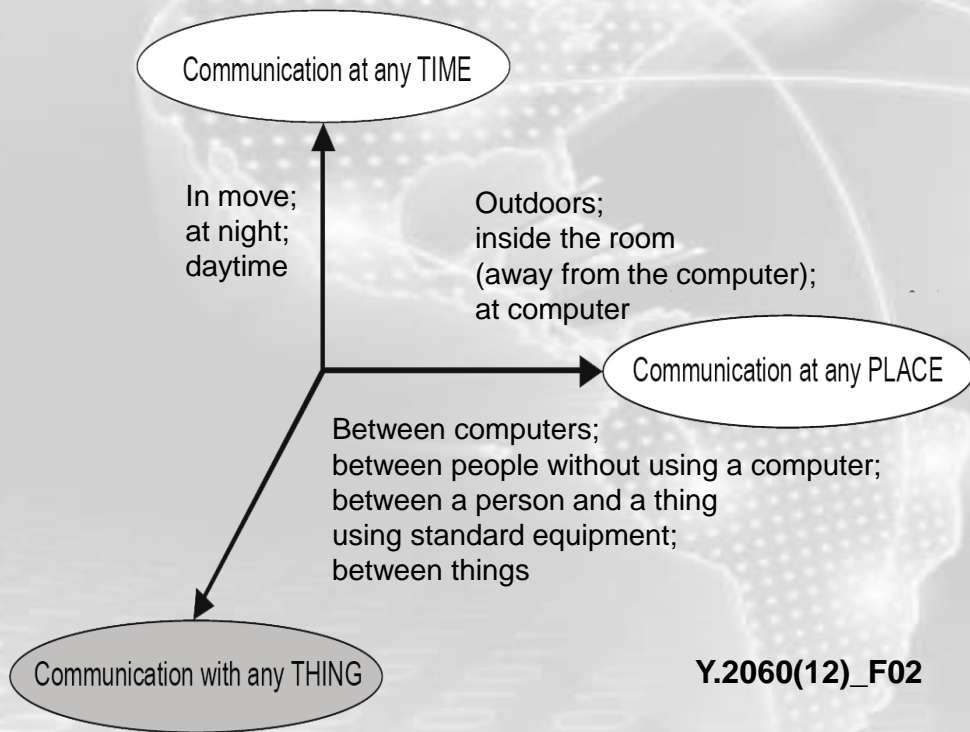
Communication at any TIME

In move;
at night;
daytime

Outdoors;
inside the room
(away from the computer);
at computer

Communication at any PLACE

Between computers;
between people without using a computer;
between a person and a thing
using standard equipment;
between things

Communication with any THING

Y.2060(12)_F02